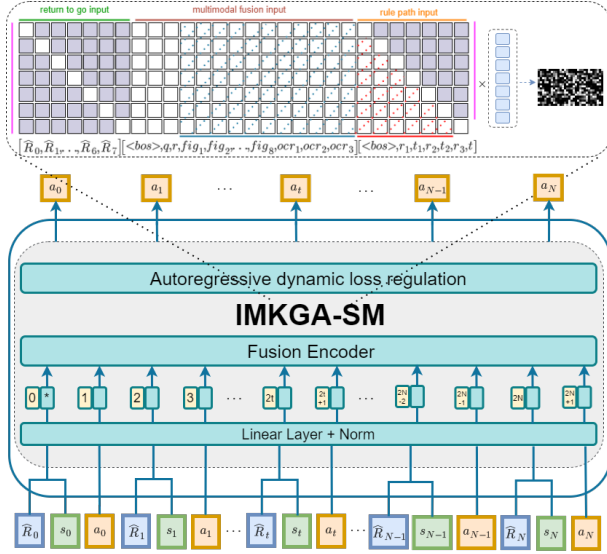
return to go input
multimodal fusion input
rule path input

$[\widehat{R}_0, \widehat{R}_1, .., \widehat{R}_6, \widehat{R}_7][<bos>, q, r, fig_1, fig_2, .., fig_8, ocr_1, ocr_2, ocr_3][<bos>, r_1, t_1, r_2, t_2, r_3, t]$

$a_0$ $a_1$ ... $a_t$ ... $a_{N-1}$ $a_N$

Autoregressive dynamic loss regulation

IMKGA-SM

Fusion Encoder

0 * 1 2 3 ... 2t 2t+1 ... 2N-2 2N-1 2N 2N+1

Linear Layer + Norm

$\widehat{R}_0$ $s_0$ $a_0$ $\widehat{R}_1$ $s_1$ $a_1$ ... $\widehat{R}_t$ $s_t$ $a_t$ ... $\widehat{R}_{N-1}$ $s_{N-1}$ $a_{N-1}$ $\widehat{R}_N$ $s_N$ $a_N$